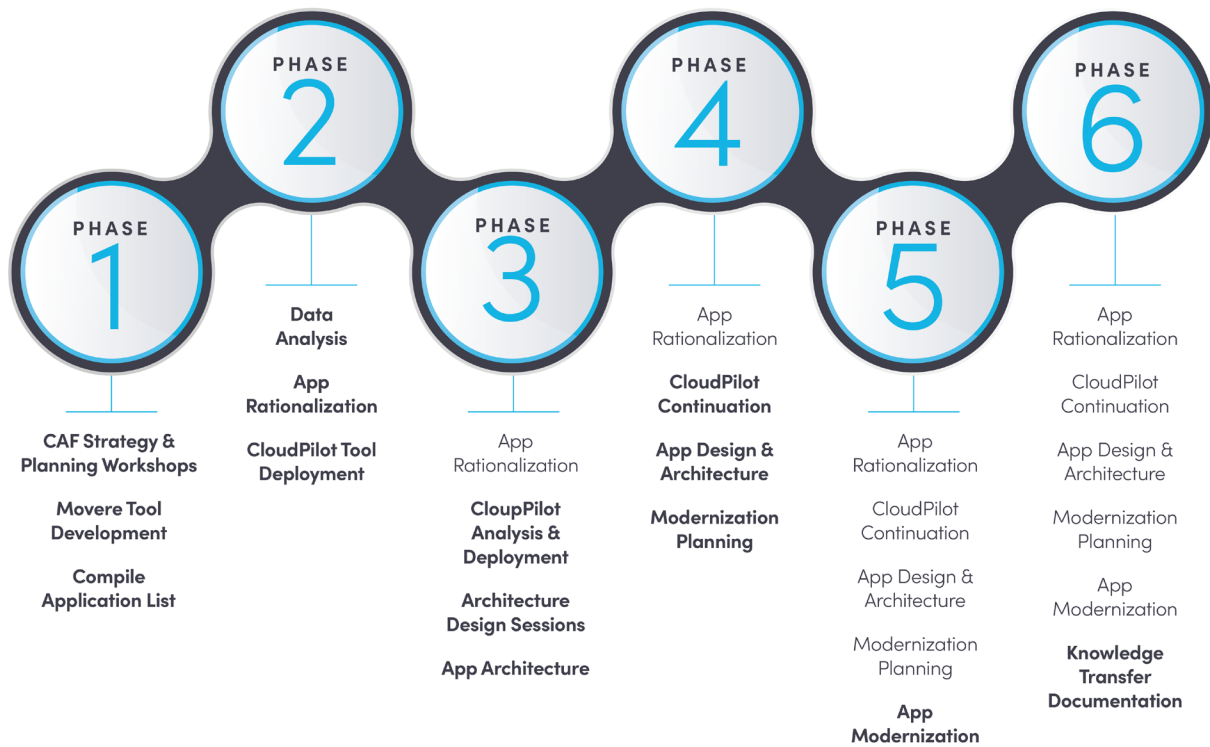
PHASE
1

CAF Strategy & Planning Workshops

Movere Tool Development

Compile Application List

PHASE
2

Data Analysis

App Rationalization

CloudPilot Tool Deployment

PHASE
3

App Rationalization

CloupPilot Analysis & Deployment

Architecture Design Sessions

App Architecture

PHASE
4

App Rationalization

CloudPilot Continuation

App Design & Architecture

Modernization Planning

PHASE
5

App Rationalization

CloudPilot Continuation

App Design & Architecture

Modernization Planning

App Modernization

PHASE
6

App Rationalization

CloudPilot Continuation

App Design & Architecture

Modernization Planning

App Modernization

Knowledge Transfer Documentation